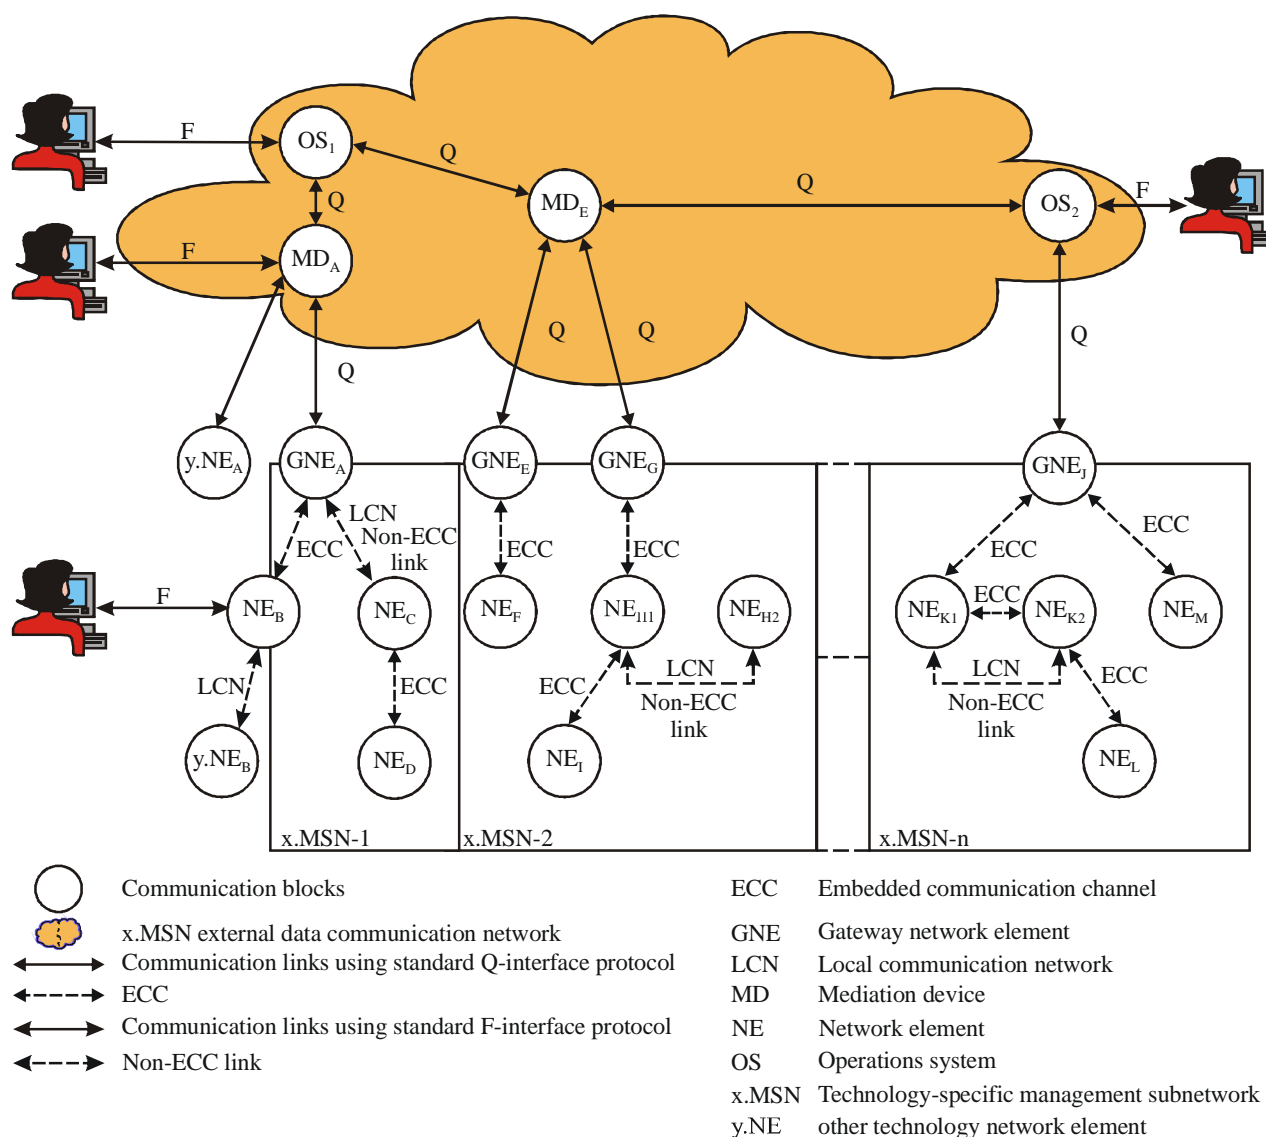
F
$OS_1$
Q
Q
$MD_E$
Q
$OS_2$
F
F
$MD_A$
Q
Q
Q
Q
$y.NE_A$
$GNE_A$
$GNE_E$
$GNE_G$
$GNE_J$
LCN
Non-ECC link
ECC
ECC
ECC
ECC
ECC
F
$NE_B$
$NE_C$
$NE_F$
$NE_{H1}$
$NE_{H2}$
$NE_{K1}$
ECC
$NE_{K2}$
$NE_M$
LCN
ECC
ECC
LCN
Non-ECC link
LCN
Non-ECC link
ECC
$y.NE_B$
$NE_D$
$NE_I$
$NE_L$
x.MSN-1
x.MSN-2
x.MSN-n

Communication blocks
x.MSN external data communication network
Communication links using standard Q-interface protocol
ECC
Communication links using standard F-interface protocol
Non-ECC link

ECC Embedded communication channel
GNE Gateway network element
LCN Local communication network
MD Mediation device
NE Network element
OS Operations system
x.MSN Technology-specific management subnetwork
y.NE other technology network element